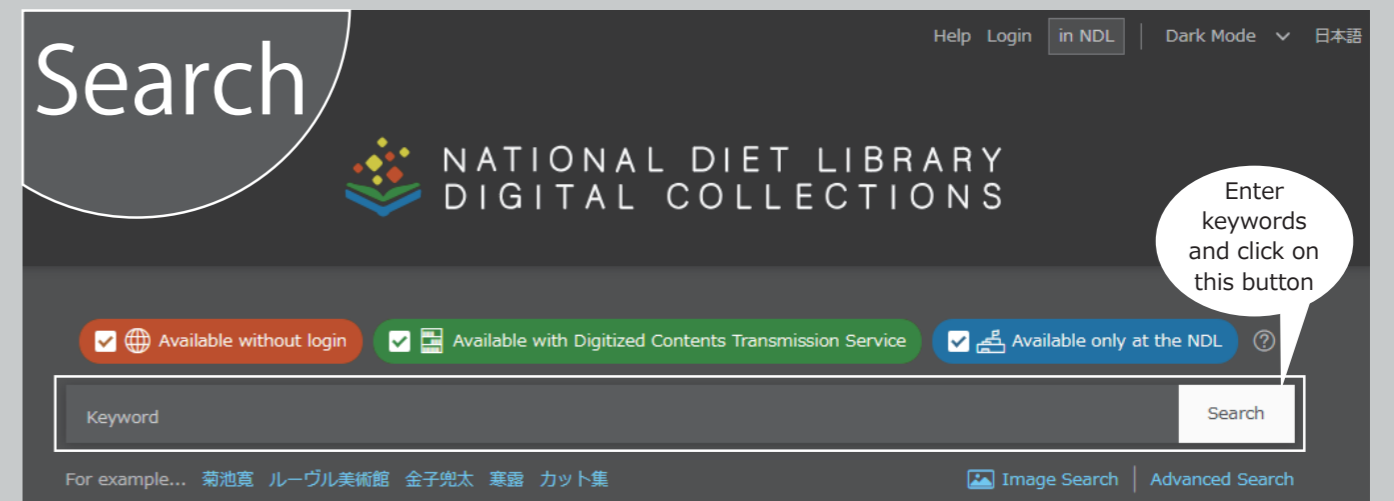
Search

Help Login in NDL Dark Mode 日本語

NATIONAL DIET LIBRARY
DIGITAL COLLECTIONS

Enter keywords and click on this button

Available without login
Available with Digitized Contents Transmission Service
Available only at the NDL
?

Keyword
Search

For example... 菊池寛 ルーヴル美術館 金子兜太 寒露 カット集

Image Search Advanced Search